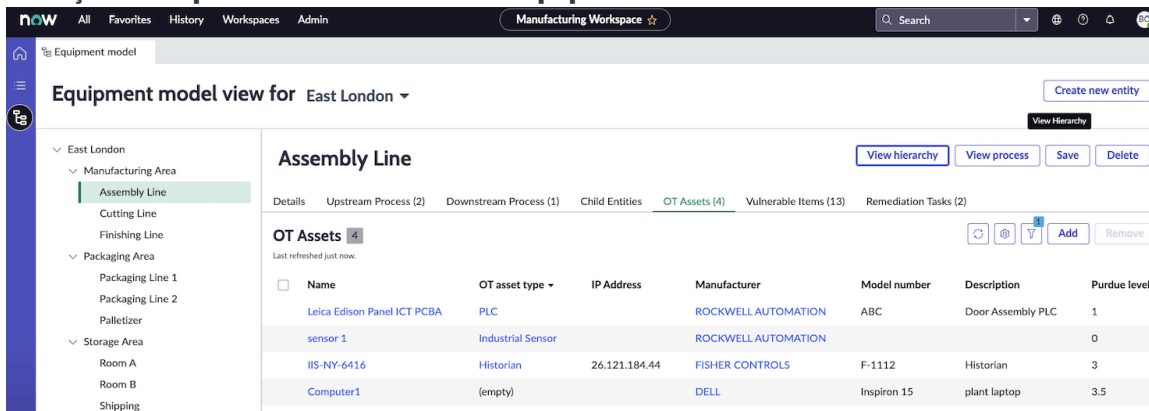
now All Favorites History Workspaces Admin

Manufacturing Workspace ☆

Search

BC

Equipment model

Equipment model view for East London

Create new entity

View Hierarchy

East London
Manufacturing Area
Assembly Line
Cutting Line
Finishing Line
Packaging Area
Packaging Line 1
Packaging Line 2
Palletizer
Storage Area
Room A
Room B
Shipping

Assembly Line

View hierarchy View process Save Delete

Details Upstream Process (2) Downstream Process (1) Child Entities OT Assets (4) Vulnerable Items (13) Remediation Tasks (2)

OT Assets 4
Last refreshed just now.

1 Add Remove

| | Name | OT asset type | IP Address | Manufacturer | Model number | Description | Purdue level |
|---|---|---|---|---|---|---|---|
| | Leica Edison Panel ICT PCBA | PLC | | ROCKWELL AUTOMATION | ABC | Door Assembly PLC | 1 |
| | sensor 1 | Industrial Sensor | | ROCKWELL AUTOMATION | | | 0 |
| | IIS-NY-6416 | Historian | 26.121.184.44 | FISHER CONTROLS | F-1112 | Historian | 3 |
| | Computer1 | (empty) | | DELL | Inspiron 15 | plant laptop | 3.5 |